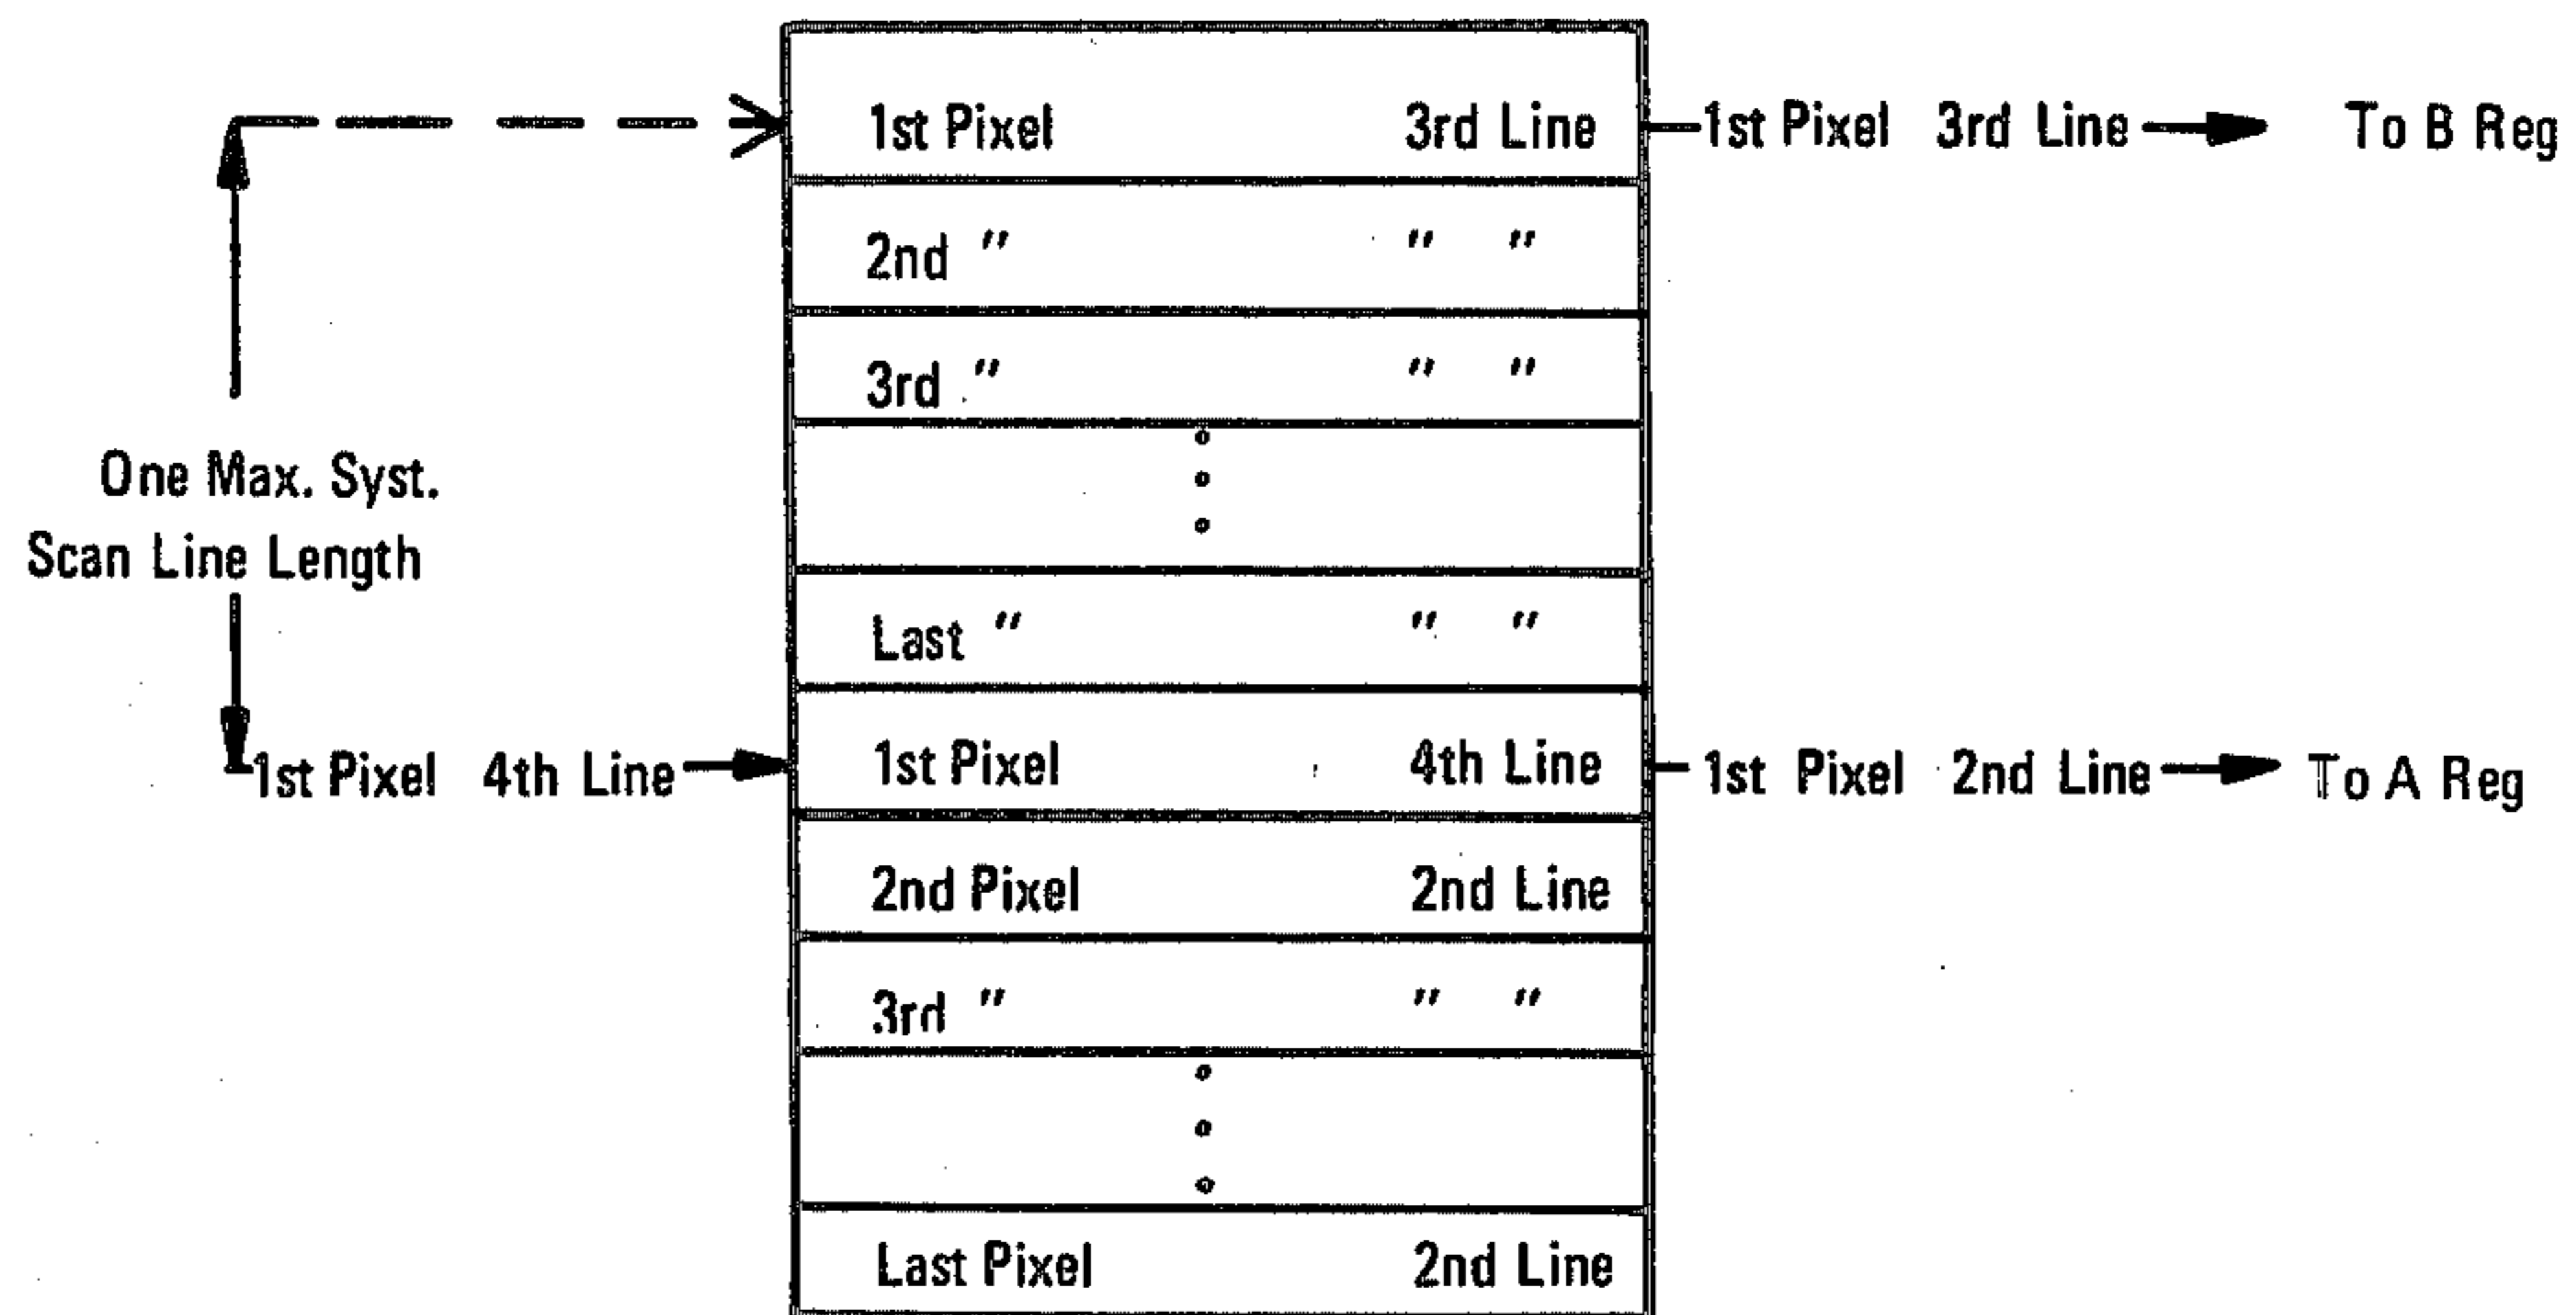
1st Pixel 3rd Line
1st Pixel 3rd Line
To B Reg
2nd " " "
3rd " " "
One Max. Syst. Scan Line Length
Last " " "
1st Pixel 4th Line
1st Pixel 4th Line
1st Pixel 2nd Line
To A Reg
2nd Pixel 2nd Line
3rd " " "
Last Pixel 2nd Line